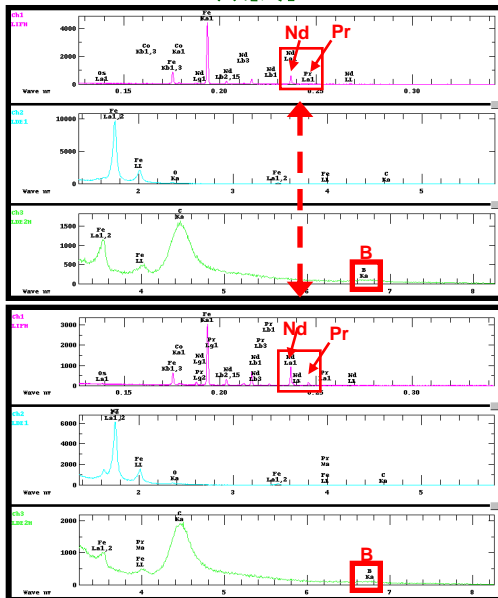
Ch1
LIFH
4000
2000
0
Wave nm
Os
La1
Co
Kb1,3
Fe
Kb1,3
Co
Ka1
Fe
Ka1
Nd
Lg1
Nd
Lb2,15
Nd
Lb3
Nd
Lb1
Nd
La1
Pr
La1
Nd
Ll
Nd
Pr
0.15
0.20
0.25
0.30

Ch2
LSA1
10000
5000
0
Fe
La1,2
Fe
Ll
O
Ka
Fe
La1,2
Fe
Ll
C
Ka
2
3
4
5

Ch3
LSA2H
1500
1000
500
0
Wave nm
Fe
La1,2
Fe
Ll
C
Ka
B
Ka
B
4
5
6
7
8

Ch1
LIFH
3000
2000
1000
0
Wave nm
Os
La1
Fe
Kb1,3
Co
Ka1
Nd
Lg1
Fe
Ka1
Pr
Lg1
Pr
Lg2
Nd
Lb2,15
Nd
Lb3
Pr
Lb3
Nd
Lb1
Pr
Lb1
Nd
La1
Nd
La
Pr
La1
Nd
Ll
Nd
Pr
0.15
0.20
0.25
0.30

Ch2
LSA1
6000
4000
2000
0
Fe
La1,2
Fe
Ll
O
Ka
Fe
La1,2
Pr
Ma
Fe
Ll
C
Ka
2
3
4
5

Ch3
LSA2H
2000
1000
0
Wave nm
Fe
La1,2
Pr
Ma
Fe
Ll
C
Ka
B
Ka
B
4
5
6
7
8